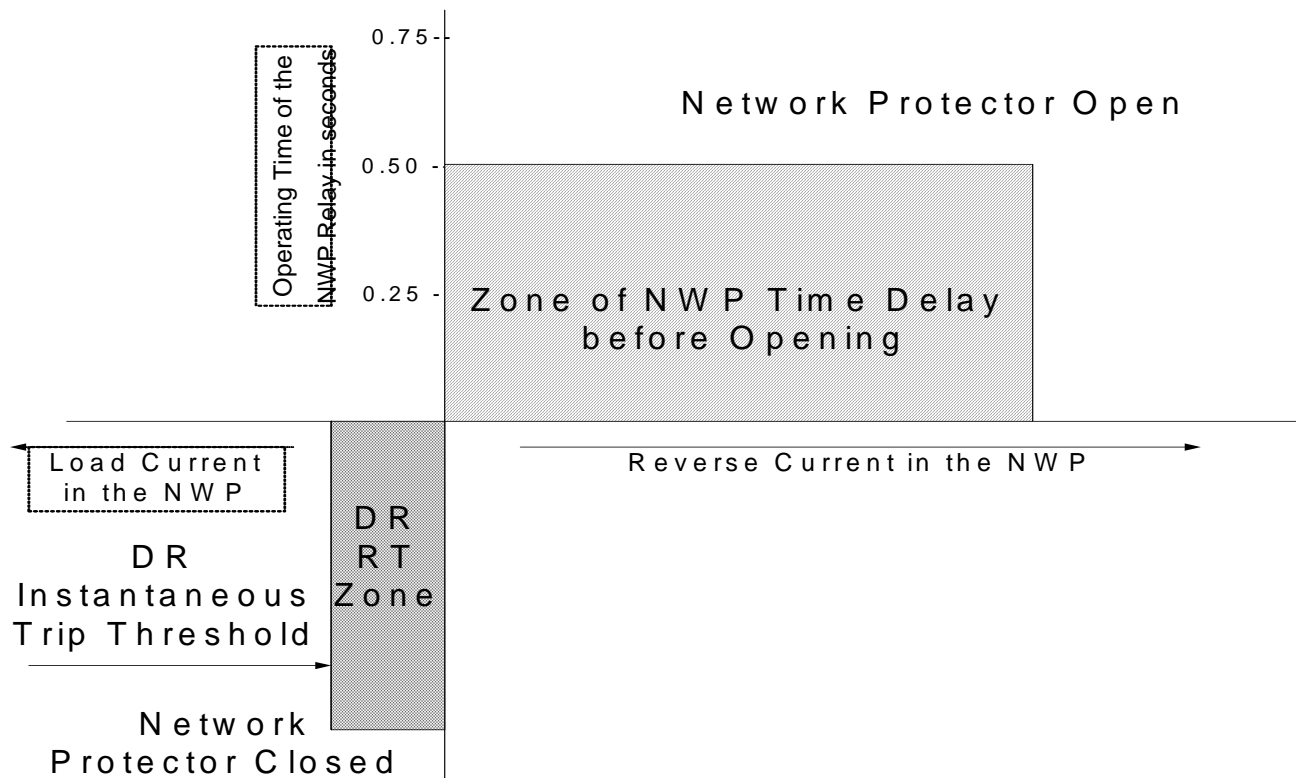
Operating Time of the NWP Relay in seconds

0.75

0.50

0.25

Network Protector Open

Zone of NWP Time Delay before Opening

Load Current in the NWP

Reverse Current in the NWP

DR RT Zone

DR Instantaneous Trip Threshold

Network Protector Closed